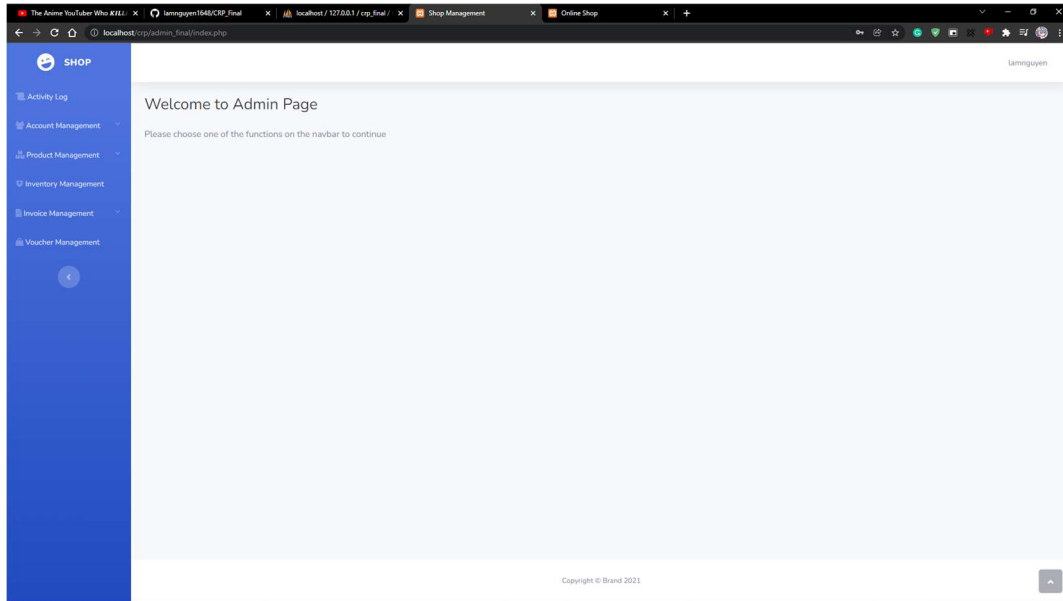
The Anime YouTuber Who KILL ×
lamnguyen1648/CRP_Final ×
localhost / 127.0.0.1 / crp_final / ×
Shop Management ×
Online Shop ×
+

localhost/crp/admin_final/index.php

SHOP

lamnguyen

Activity Log
Account Management
Product Management
Inventory Management
Invoice Management
Voucher Management

Welcome to Admin Page

Please choose one of the functions on the navbar to continue

Copyright © Brand 2021